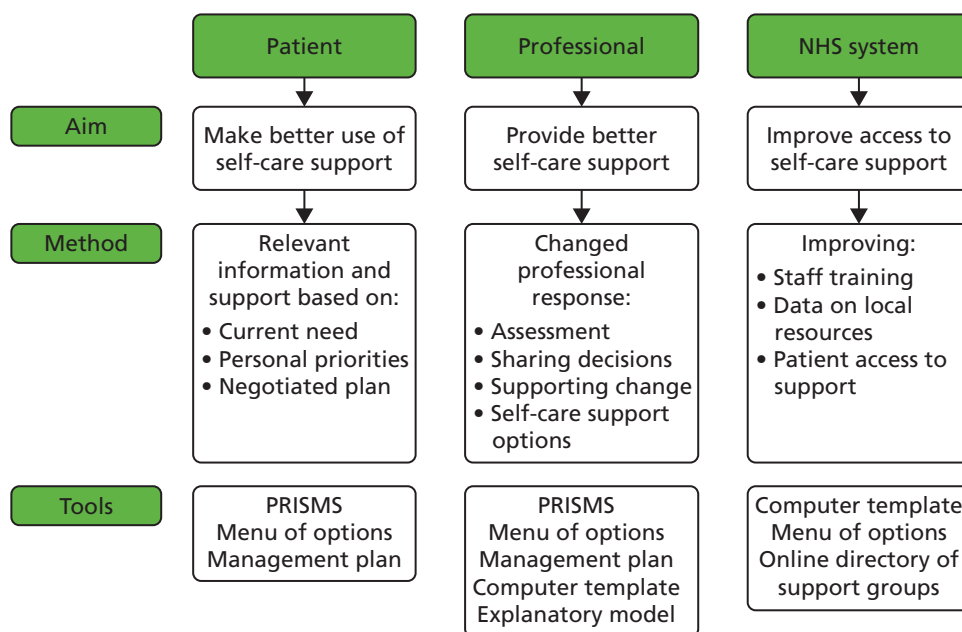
Patient

Professional

NHS system

Aim

Make better use of self-care support

Provide better self-care support

Improve access to self-care support

Method

Relevant information and support based on:
• Current need
• Personal priorities
• Negotiated plan

Changed professional response:
• Assessment
• Sharing decisions
• Supporting change
• Self-care support options

Improving:
• Staff training
• Data on local resources
• Patient access to support

Tools

PRISMS
Menu of options
Management plan

PRISMS
Menu of options
Management plan
Computer template
Explanatory model

Computer template
Menu of options
Online directory of support groups